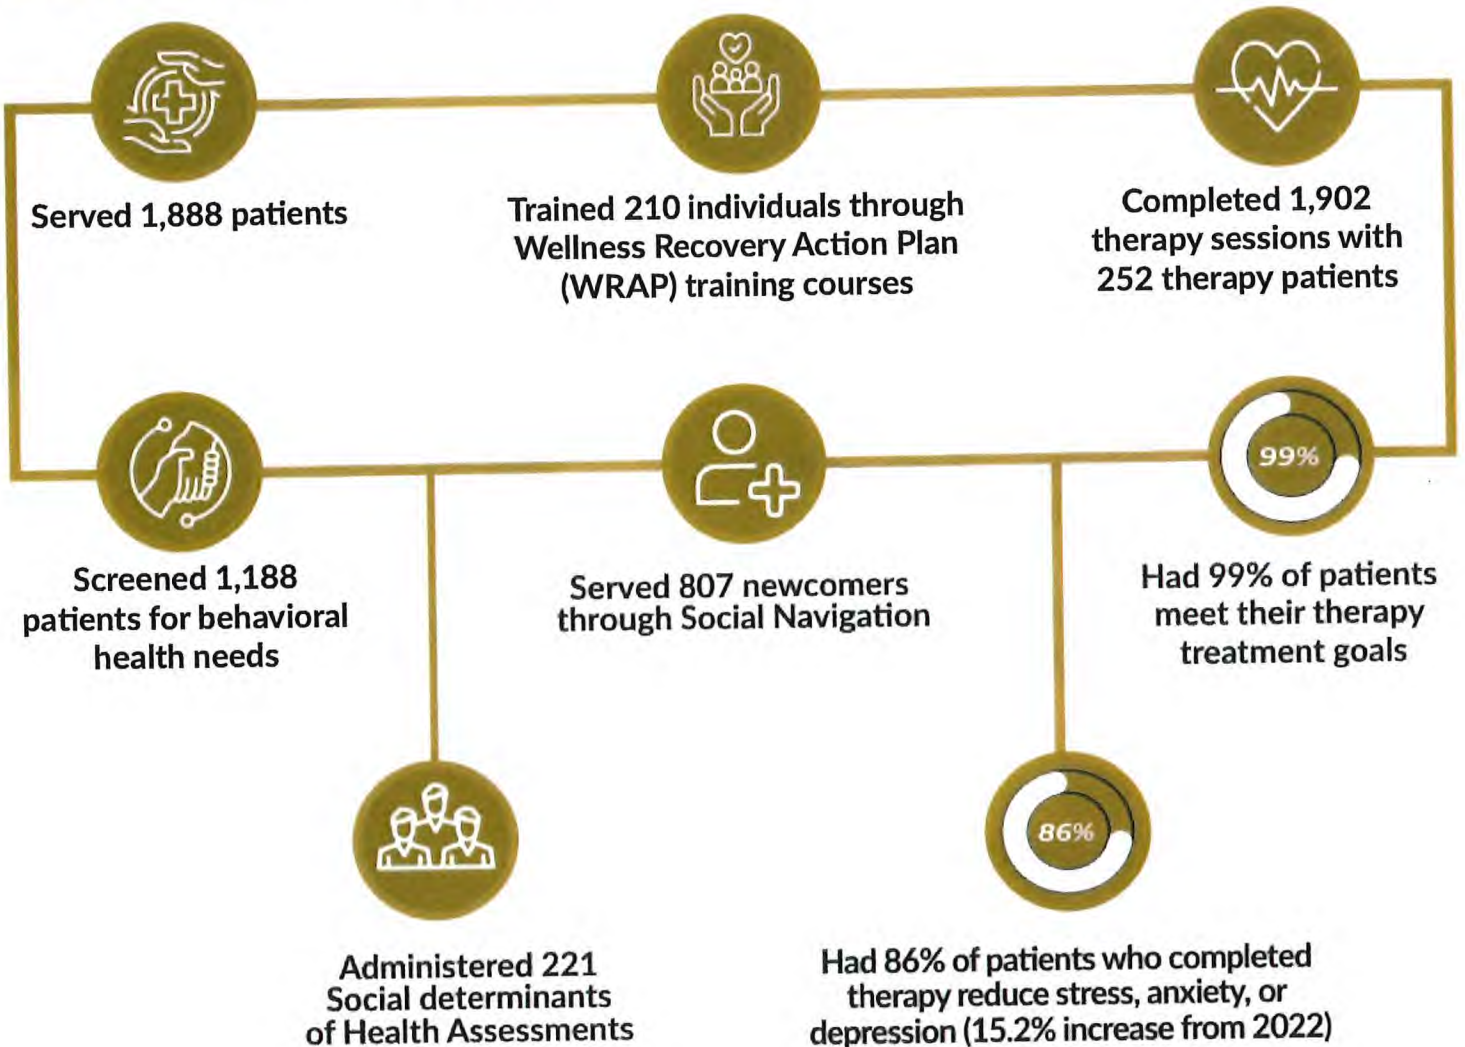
Served 1,888 patients

Trained 210 individuals through Wellness Recovery Action Plan (WRAP) training courses

Completed 1,902 therapy sessions with 252 therapy patients

Screened 1,188 patients for behavioral health needs

Served 807 newcomers through Social Navigation

99%

Had 99% of patients meet their therapy treatment goals

Administered 221 Social determinants of Health Assessments

86%

Had 86% of patients who completed therapy reduce stress, anxiety, or depression (15.2% increase from 2022)